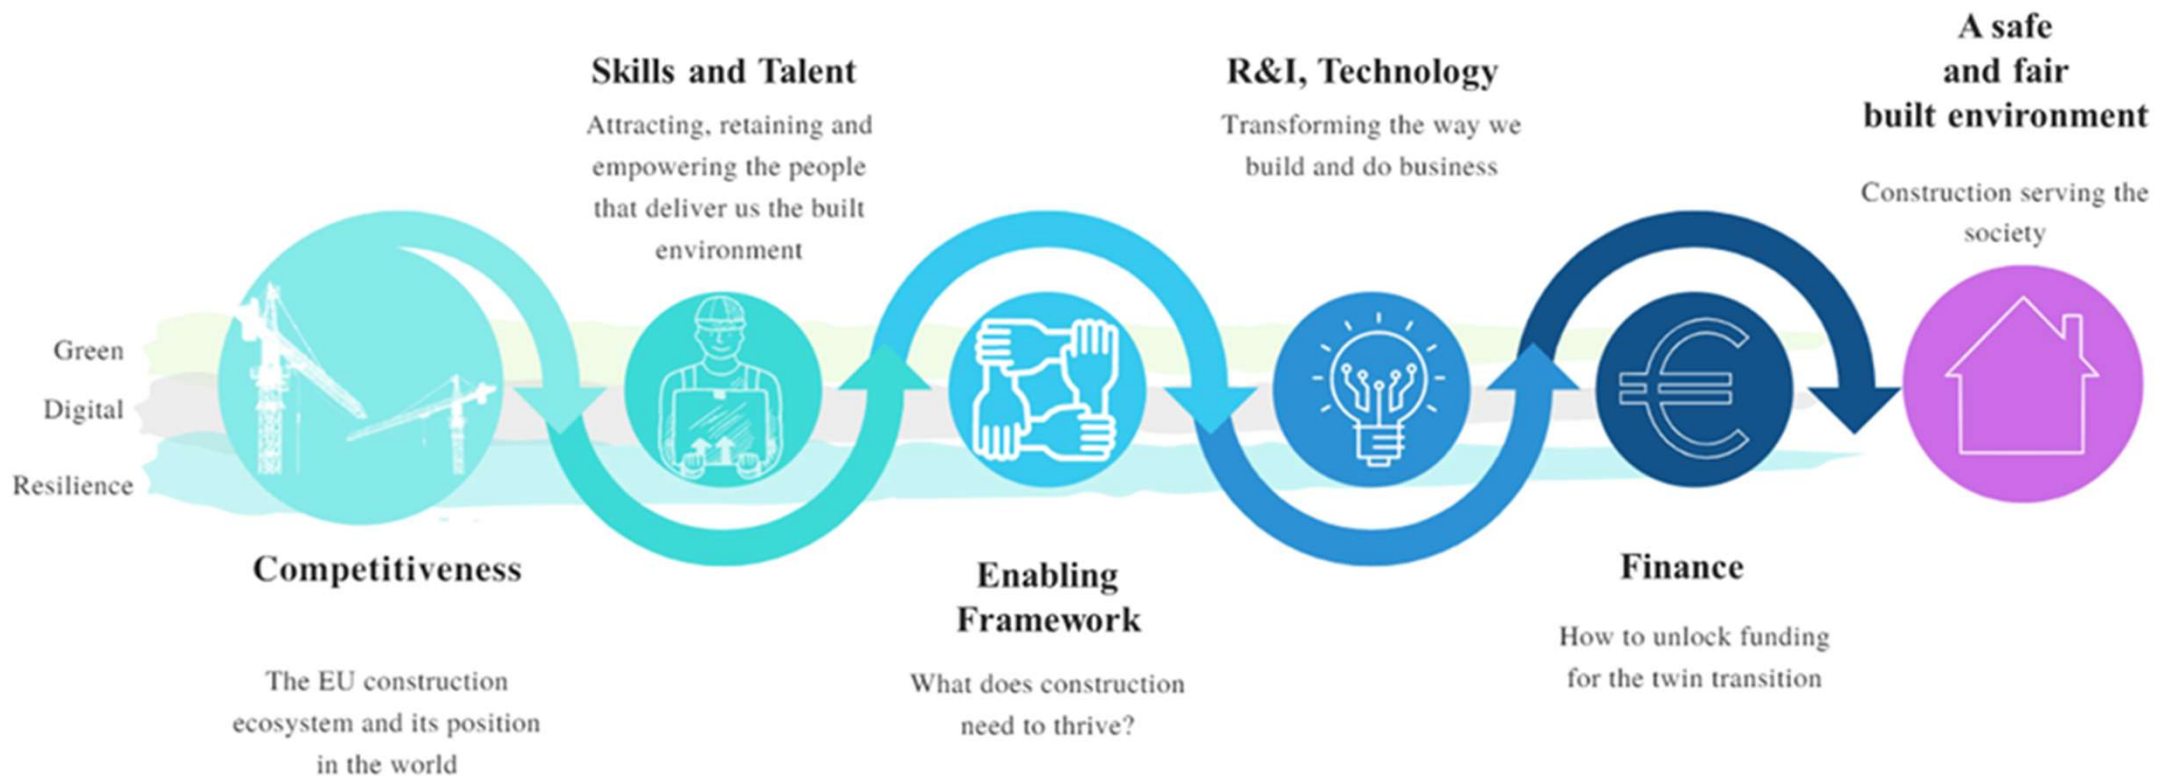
Skills and Talent

Attracting, retaining and empowering the people that deliver us the built environment

R&I, Technology

Transforming the way we build and do business

A safe and fair built environment

Construction serving the society

Green

Digital

Resilience

Competitiveness

The EU construction ecosystem and its position in the world

Enabling Framework

What does construction need to thrive?

Finance

How to unlock funding for the twin transition